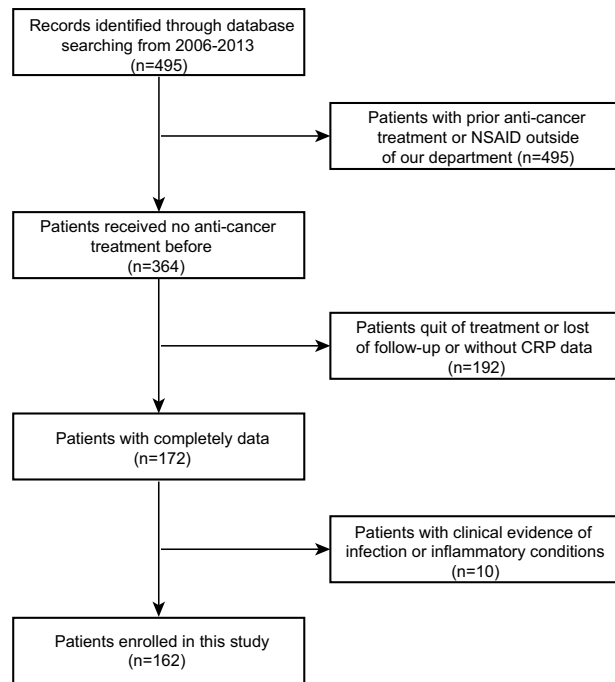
Records identified through database searching from 2006-2013 (n=495)

Patients with prior anti-cancer treatment or NSAID outside of our department (n=495)

Patients received no anti-cancer treatment before (n=364)

Patients quit of treatment or lost of follow-up or without CRP data (n=192)

Patients with completely data (n=172)

Patients with clinical evidence of infection or inflammatory conditions (n=10)

Patients enrolled in this study (n=162)